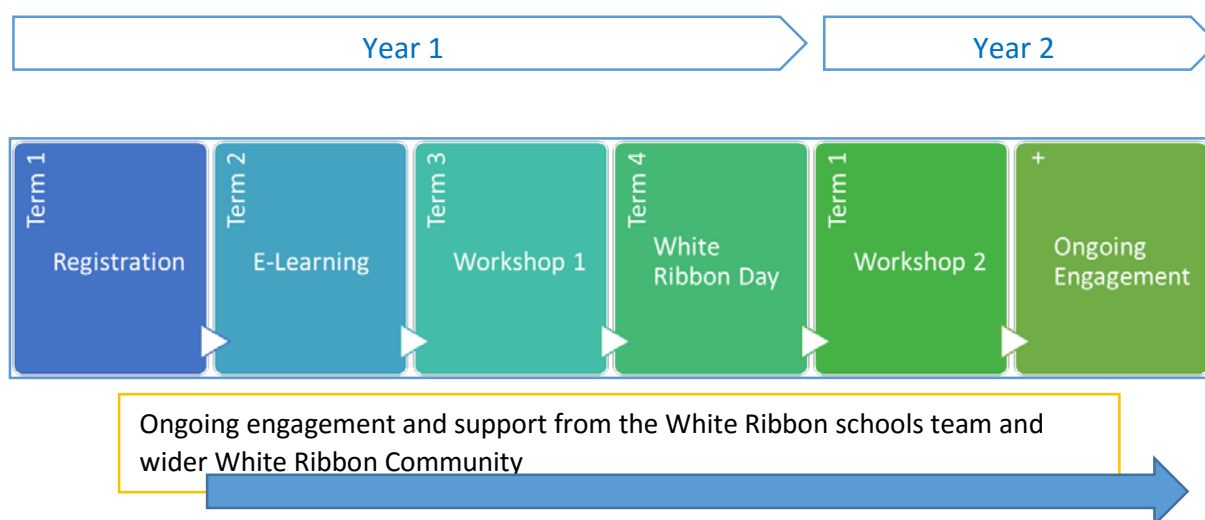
Year 1

Year 2

Term 1
Registration

Term 2
E-Learning

Term 3
Workshop 1

Term 4
White Ribbon Day

Term 1
Workshop 2

+
Ongoing Engagement

Ongoing engagement and support from the White Ribbon schools team and wider White Ribbon Community